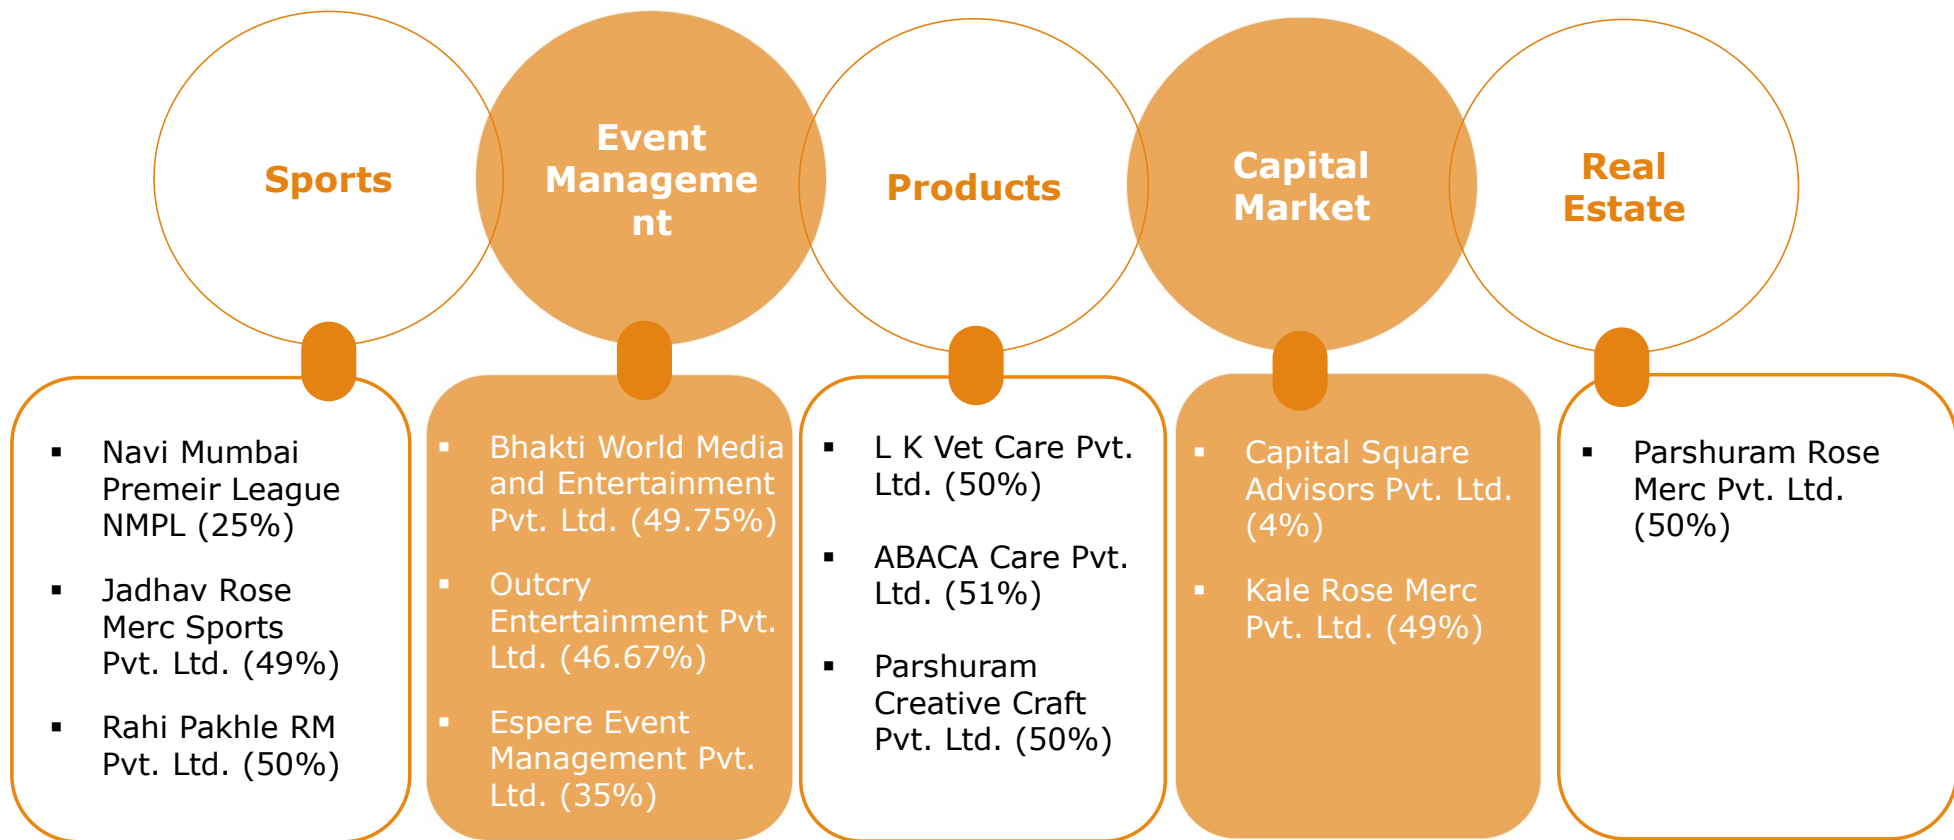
Sports

Event Manageme nt

Products

Capital Market

Real Estate

- Navi Mumbai Premeir League NMPL (25%)
- Jadhav Rose Merc Sports Pvt. Ltd. (49%)
- Rahi Pakhle RM Pvt. Ltd. (50%)

- Bhakti World Media and Entertainment Pvt. Ltd. (49.75%)
- Outcry Entertainment Pvt. Ltd. (46.67%)
- Espere Event Management Pvt. Ltd. (35%)

- L K Vet Care Pvt. Ltd. (50%)
- ABACA Care Pvt. Ltd. (51%)
- Parshuram Creative Craft Pvt. Ltd. (50%)

- Capital Square Advisors Pvt. Ltd. (4%)
- Kale Rose Merc Pvt. Ltd. (49%)

- Parshuram Rose Merc Pvt. Ltd. (50%)